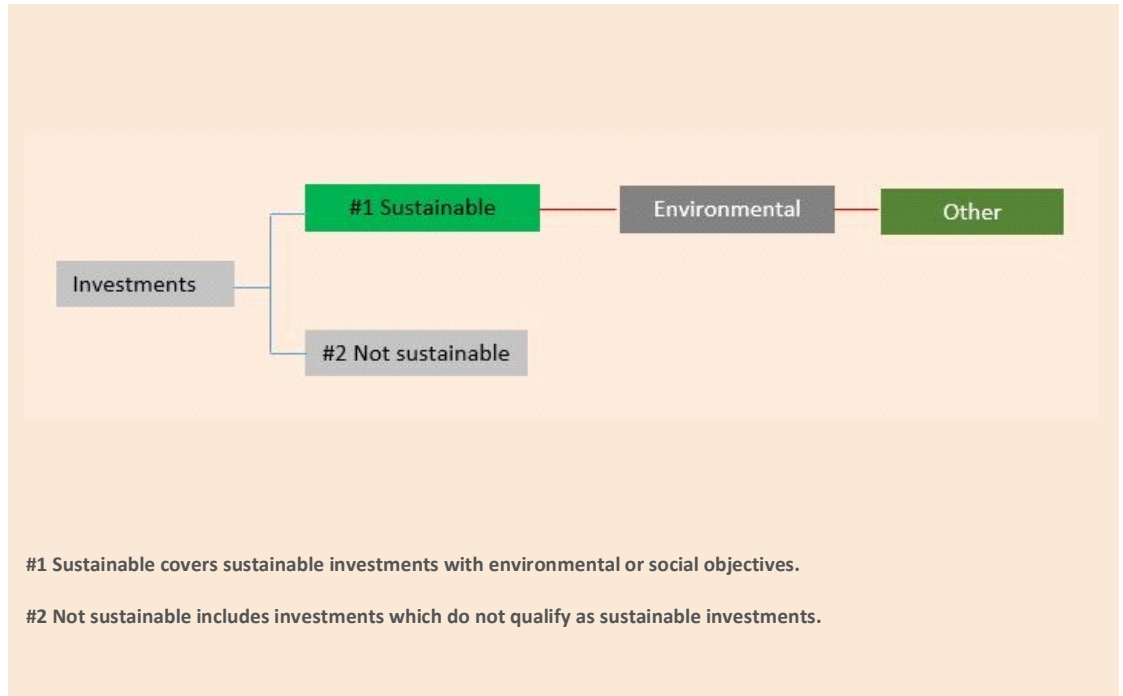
Investments

#1 Sustainable

Environmental

Other

#2 Not sustainable

#1 Sustainable covers sustainable investments with environmental or social objectives.

#2 Not sustainable includes investments which do not qualify as sustainable investments.